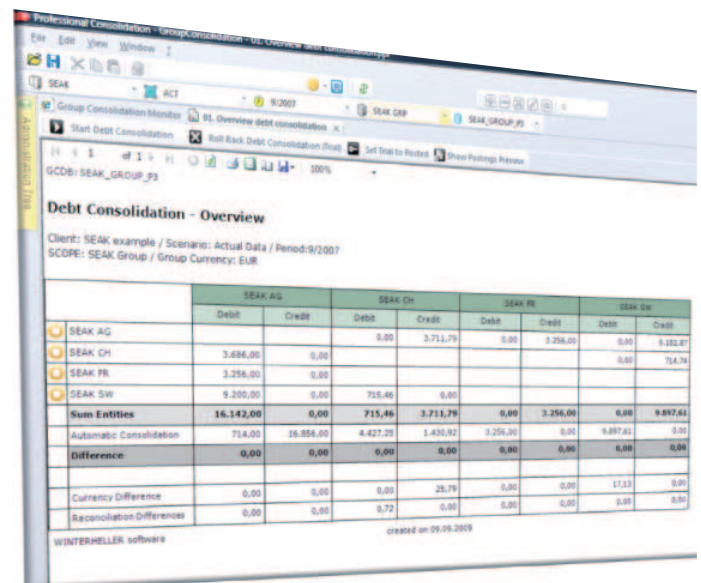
Professional Consolidation - GroupConsolidation - 01. Overview debt consolidation.rpt

File Edit View Window ?

SEAK ACT 9/2007 SEAK GRP SEAK_GROUP_P3

Administration Tree

Group Consolidation Monitor 01. Overview debt consolidation

Start Debt Consolidation Roll Back Debt Consolidation (Trial) Set Trial to Posted Show Postings Preview

1 of 1 100%

GCDB: SEAK_GROUP_P3

Debt Consolidation - Overview

Client: SEAK example / Scenario: Actual Data / Period: 9/2007
SCOPE: SEAK Group / Group Currency: EUR

| | SEAK AG Debit | SEAK AG Credit | SEAK CH Debit | SEAK CH Credit | SEAK PR Debit | SEAK PR Credit | SEAK SW Debit | SEAK SW Credit |
|---|---|---|---|---|---|---|---|---|
| SEAK AG | | | 0,00 | 3.711,79 | 0,00 | 3.256,00 | 0,00 | 9.182,87 |
| SEAK CH | 3.686,00 | 0,00 | | | | | 0,00 | 714,74 |
| SEAK PR | 3.256,00 | 0,00 | | | | | | |
| SEAK SW | 9.200,00 | 0,00 | 715,46 | 0,00 | | | | |
| Sum Entities | 16.142,00 | 0,00 | 715,46 | 3.711,79 | 0,00 | 3.256,00 | 0,00 | 9.897,61 |
| Automatic Consolidation | 714,00 | 16.856,00 | 4.427,25 | 1.430,92 | 3.256,00 | 0,00 | 9.897,61 | 0,00 |
| Difference | 0,00 | 0,00 | 0,00 | 0,00 | 0,00 | 0,00 | 0,00 | 0,00 |
| | | | | | | | | |
| Currency Difference | 0,00 | 0,00 | 0,00 | 28,79 | 0,00 | 0,00 | 17,13 | 0,00 |
| Reconciliation Differences | 0,00 | 0,00 | 0,72 | 0,00 | 0,00 | 0,00 | 0,00 | 0,00 |

WINTERHELLER software

created on 09.09.2009